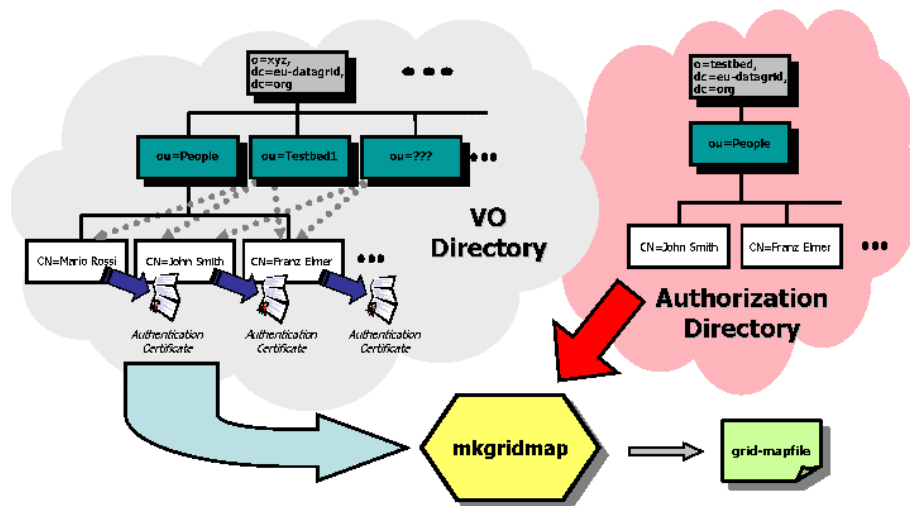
o=xyz,
dc=eu-datagrid,
dc=org

ou=People

ou=Testbed1

ou=???

CN=Mario Rossi

CN=John Smith

CN=Franz Elmer

Authentication Certificate

Authentication Certificate

Authentication Certificate

VO Directory

o=testbed,
dc=eu-datagrid,
dc=org

ou=People

CN=John Smith

CN=Franz Elmer

Authorization Directory

mkgridmap

grid-mapfile